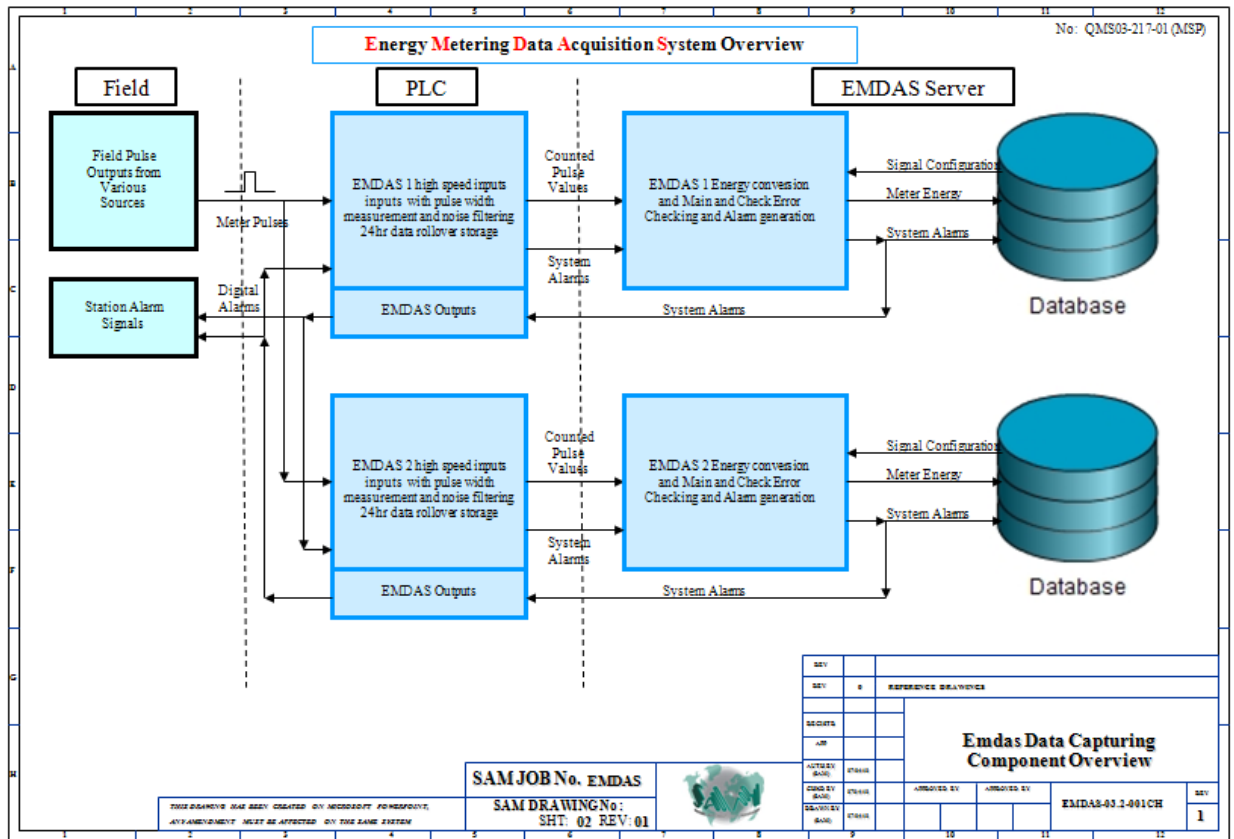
1 2 3 4 5 6 7 8 9 10 11 12

A B C D E F G H

No: QMS03-217-01 (MSP)

Energy Metering Data Acquisition System Overview

Field

PLC

EMDAS Server

Field Pulse Outputs from Various Sources

Meter Pulses

EMDAS 1 high speed inputs inputs with pulse width measurement and noise filtering 24hr data rollover storage

Counted Pulse Values

EMDAS 1 Energy conversion and Main and Check Error Checking and Alarm generation

Signal Configuration

Meter Energy

System Alarms

Database

System Alarms

Station Alarm Signals

Digital Alarms

EMDAS Outputs

System Alarms

EMDAS 2 high speed inputs inputs with pulse width measurement and noise filtering 24hr data rollover storage

Counted Pulse Values

EMDAS 2 Energy conversion and Main and Check Error Checking and Alarm generation

Signal Configuration

Meter Energy

System Alarms

Database

System Alarms

EMDAS Outputs

System Alarms

| REV | | |
|---|---|---|
| REV | 0 | REFERENCE DRAWINGS |

RECMTS

APP

AUTH BY (SAM)

CHKD BY (SAM)

DRAWN BY (SAM)

APPROVED BY

APPROVED BY

Emdas Data Capturing Component Overview

EMDAS-03.2-001CH

REV 1

SAM JOB No. EMDAS

SAM DRAWING No: SHT: 02 REV: 01

SAM

THIS DRAWING HAS BEEN CREATED ON MICROSOFT POWERPOINT, ANY AMENDMENT MUST BE AFFECTED ON THE SAME SYSTEM